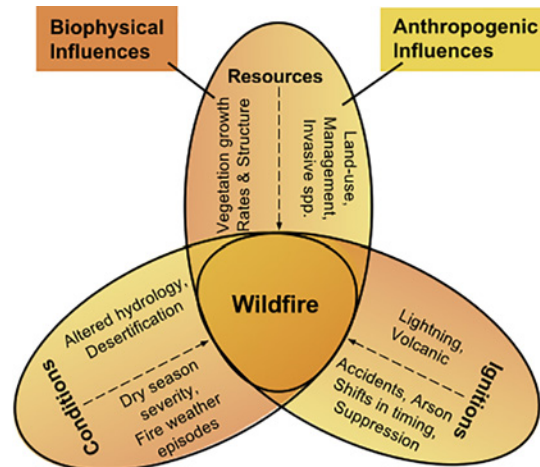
Biophysical Influences

Anthropogenic Influences

Resources

Vegetation growth Rates & Structure

Land-use, Management, Invasive spp.

Wildfire

Altered hydrology, Desertification

Dry season severity, Fire weather episodes

Conditions

Lightning, Volcanic

Accidents, Arson Shifts in timing, Suppression

Ignitions